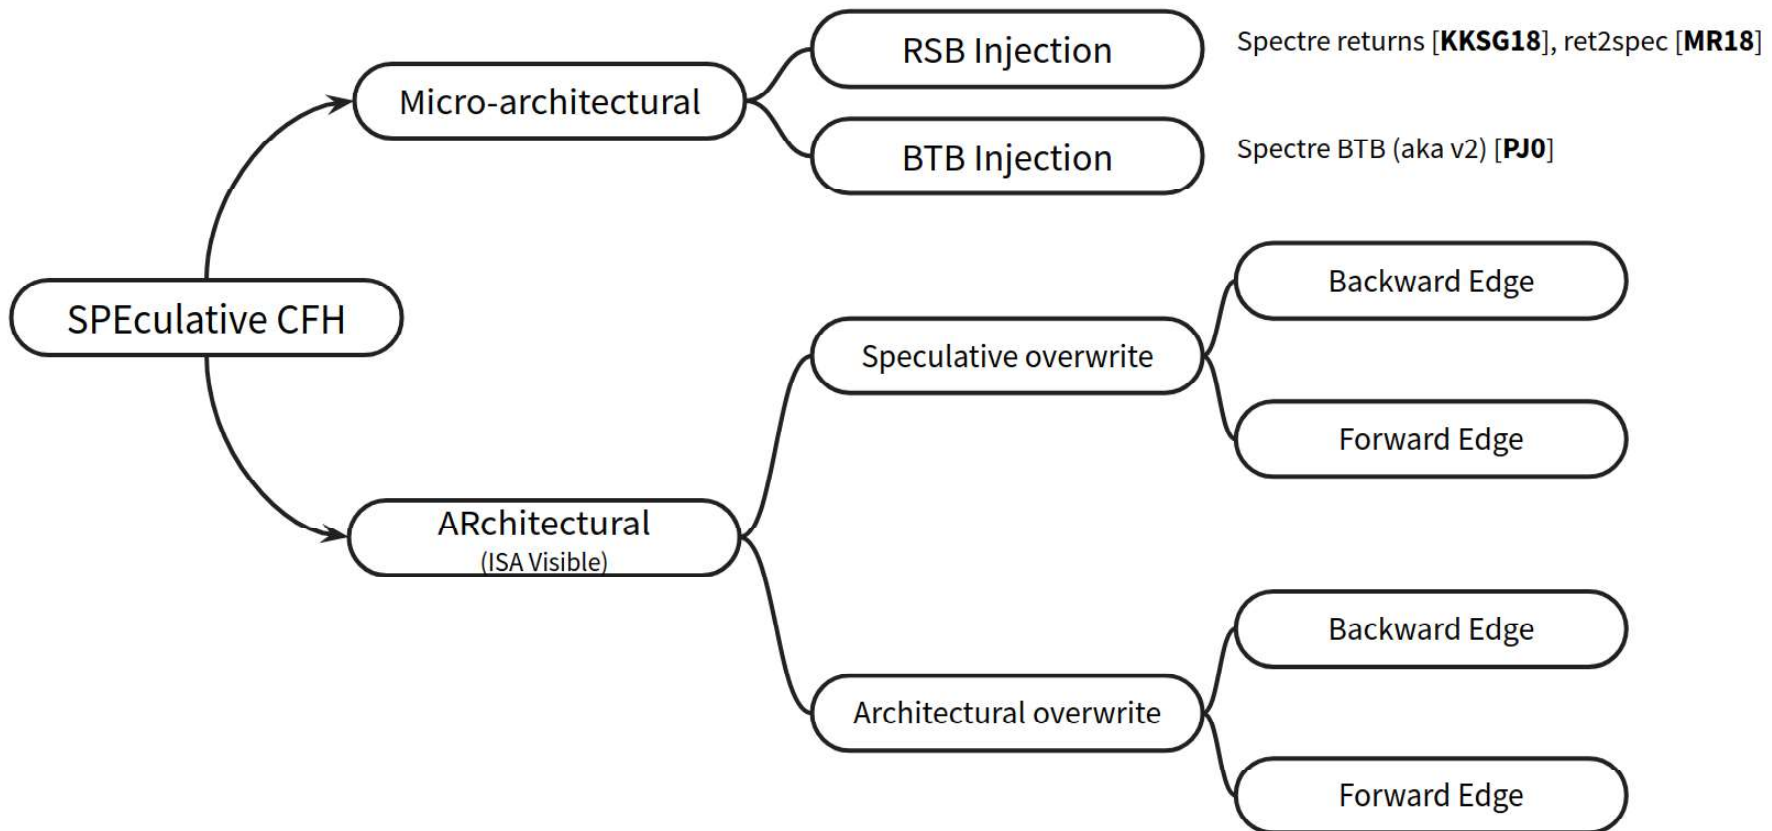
SPEculative CFH

Micro-architectural

RSB Injection

Spectre returns [**KKSG18**], ret2spec [**MR18**]

BTB Injection

Spectre BTB (aka v2) [**PJ0**]

ARchitectural
(ISA Visible)

Speculative overwrite

Backward Edge

Forward Edge

Architectural overwrite

Backward Edge

Forward Edge